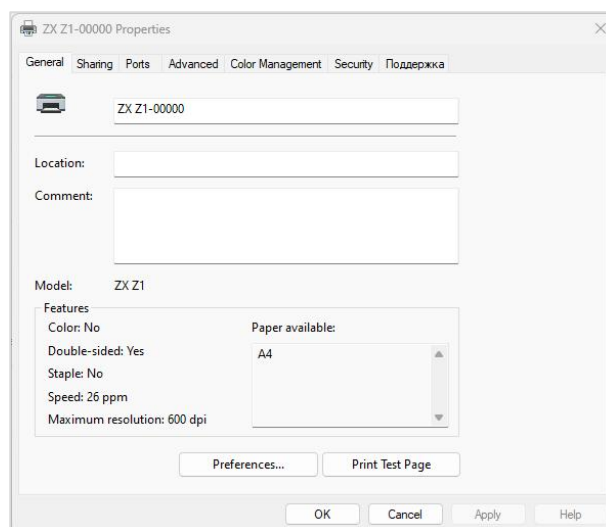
ZX Z1-00000 Properties

General Sharing Ports Advanced Color Management Security Поддержка

ZX Z1-00000

Location:

Comment:

Model: ZX Z1

Features

Color: No

Double-sided: Yes

Staple: No

Speed: 26 ppm

Maximum resolution: 600 dpi

Paper available:

A4

Preferences...

Print Test Page

OK Cancel Apply Help